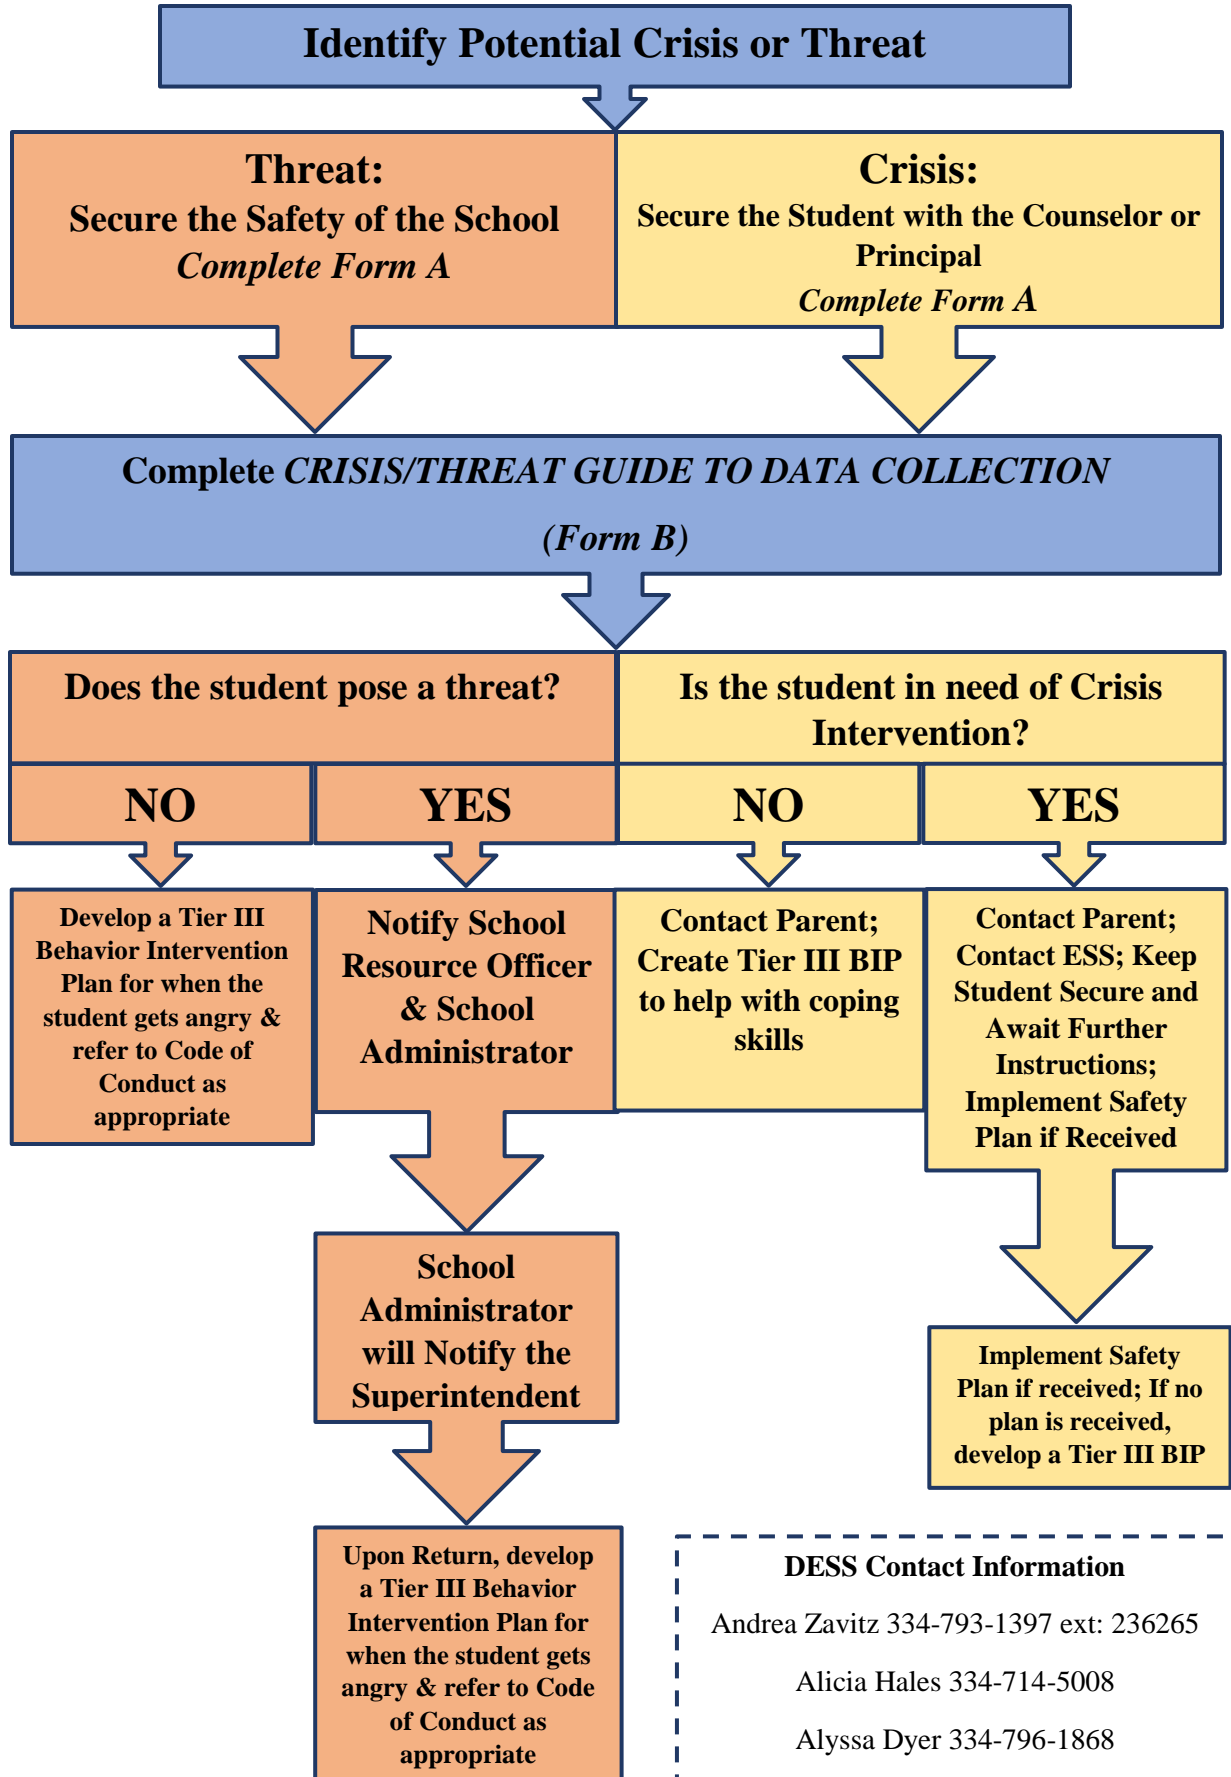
Identify Potential Crisis or Threat

Threat:
Secure the Safety of the School
Complete Form A

Crisis:
Secure the Student with the Counselor or Principal
Complete Form A

Complete CRISIS/THREAT GUIDE TO DATA COLLECTION
(Form B)

Does the student pose a threat?

Is the student in need of Crisis Intervention?

NO

YES

NO

YES

Develop a Tier III Behavior Intervention Plan for when the student gets angry & refer to Code of Conduct as appropriate

Notify School Resource Officer & School Administrator

Contact Parent; Create Tier III BIP to help with coping skills

Contact Parent; Contact ESS; Keep Student Secure and Await Further Instructions; Implement Safety Plan if Received

School Administrator will Notify the Superintendent

Implement Safety Plan if received; If no plan is received, develop a Tier III BIP

Upon Return, develop a Tier III Behavior Intervention Plan for when the student gets angry & refer to Code of Conduct as appropriate

DESS Contact Information
Andrea Zavitz 334-793-1397 ext: 236265
Alicia Hales 334-714-5008
Alyssa Dyer 334-796-1868